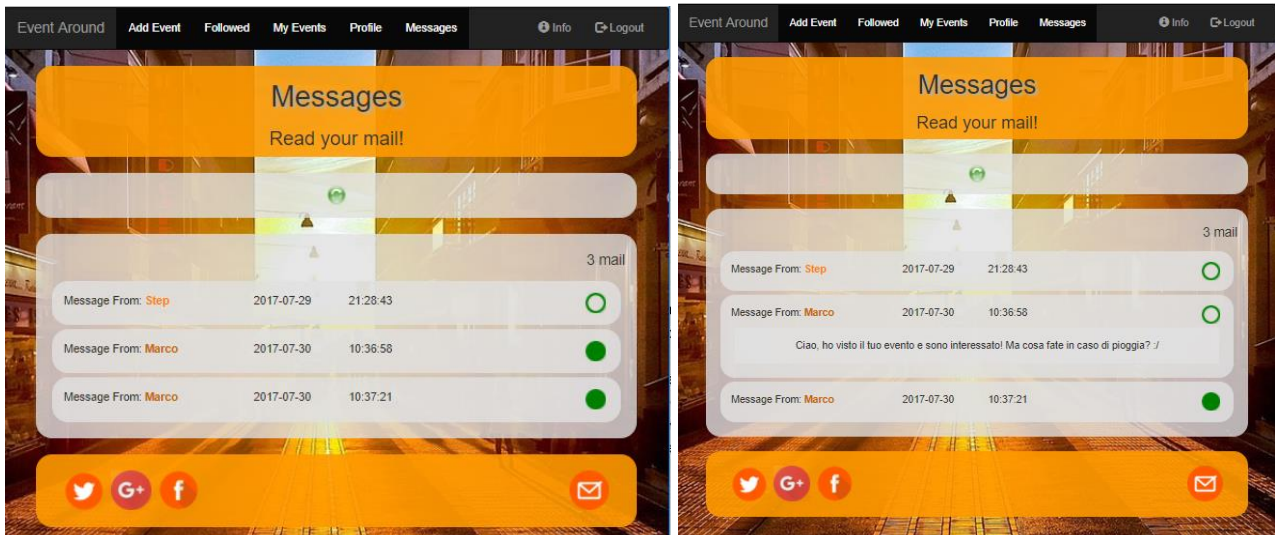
Event Around Add Event Followed My Events Profile Messages Info Logout

Messages

Read your mail!

3 mail

Message From: Step 2017-07-29 21:28:43

Message From: Marco 2017-07-30 10:36:58

Message From: Marco 2017-07-30 10:37:21

G+ f

Event Around Add Event Followed My Events Profile Messages Info Logout

Messages

Read your mail!

3 mail

Message From: Step 2017-07-29 21:28:43

Message From: Marco 2017-07-30 10:36:58

Ciao, ho visto il tuo evento e sono interessato! Ma cosa fate in caso di pioggia? :/

Message From: Marco 2017-07-30 10:37:21

G+ f